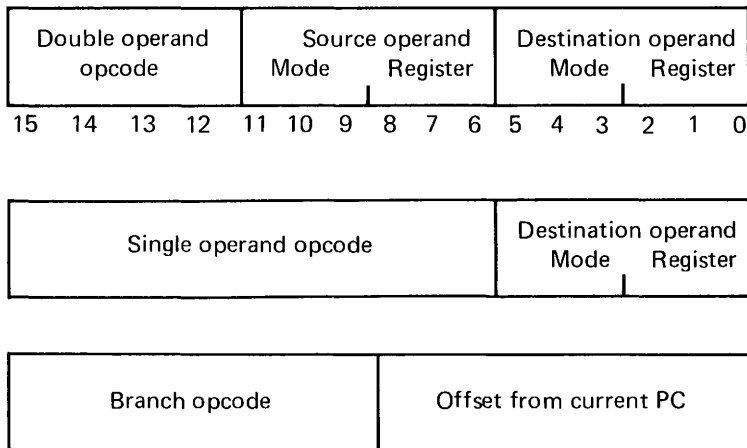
Double operand opcode

Source operand
Mode Register

Destination operand
Mode Register

15 14 13 12 11 10 9 8 7 6 5 4 3 2 1 0

Single operand opcode

Destination operand
Mode Register

Branch opcode

Offset from current PC